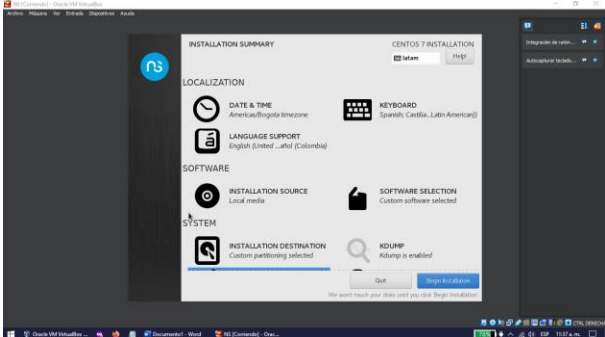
NS [Corriendo] - Oracle VM VirtualBox

Archivo Máquina Ver Entrada Dispositivos Ayuda

INSTALLATION SUMMARY

CENTOS 7 INSTALLATION

latam

Help!

LOCALIZATION

DATE & TIME
Americas/Bogota timezone

KEYBOARD
Spanish; Castilia...Latin American))

LANGUAGE SUPPORT
English (United ...añol (Colombia)

SOFTWARE

INSTALLATION SOURCE
Local media

SOFTWARE SELECTION
Custom software selected

SYSTEM

INSTALLATION DESTINATION
Custom partitioning selected

KDUMP
Kdump is enabled

Quit

Begin Installation

We won't touch your disks until you click Begin Installation

Integración de ratón...

Autocapturar teclado...

CTRL DERECHA

Oracle VM VirtualBox ...

Documento1 - Word

NS [Corriendo] - Orac...

ESP 11:07 a. m.